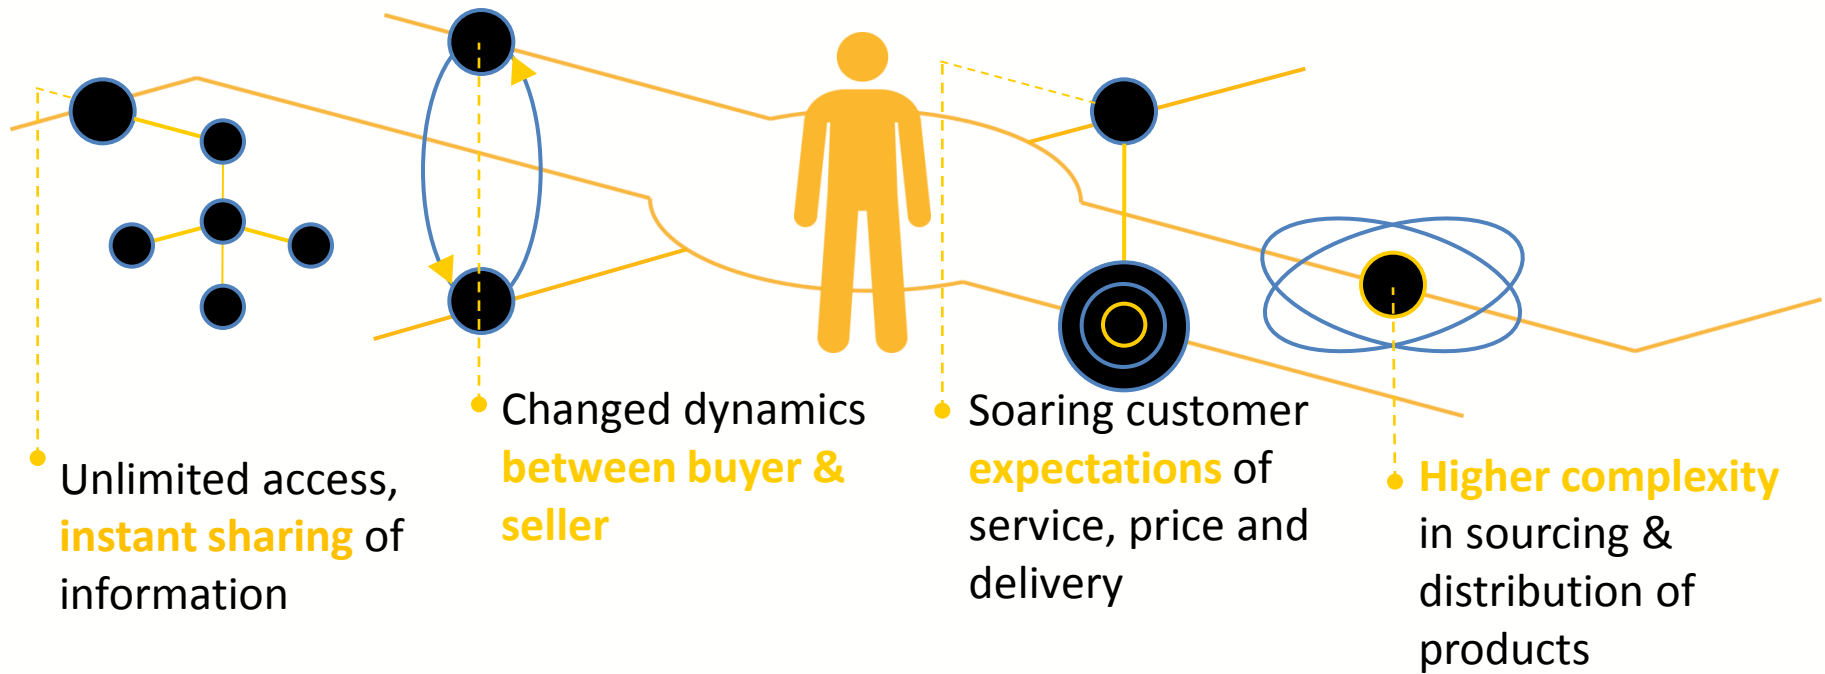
Unlimited access, instant sharing of information

Changed dynamics between buyer & seller

Soaring customer expectations of service, price and delivery

Higher complexity in sourcing & distribution of products